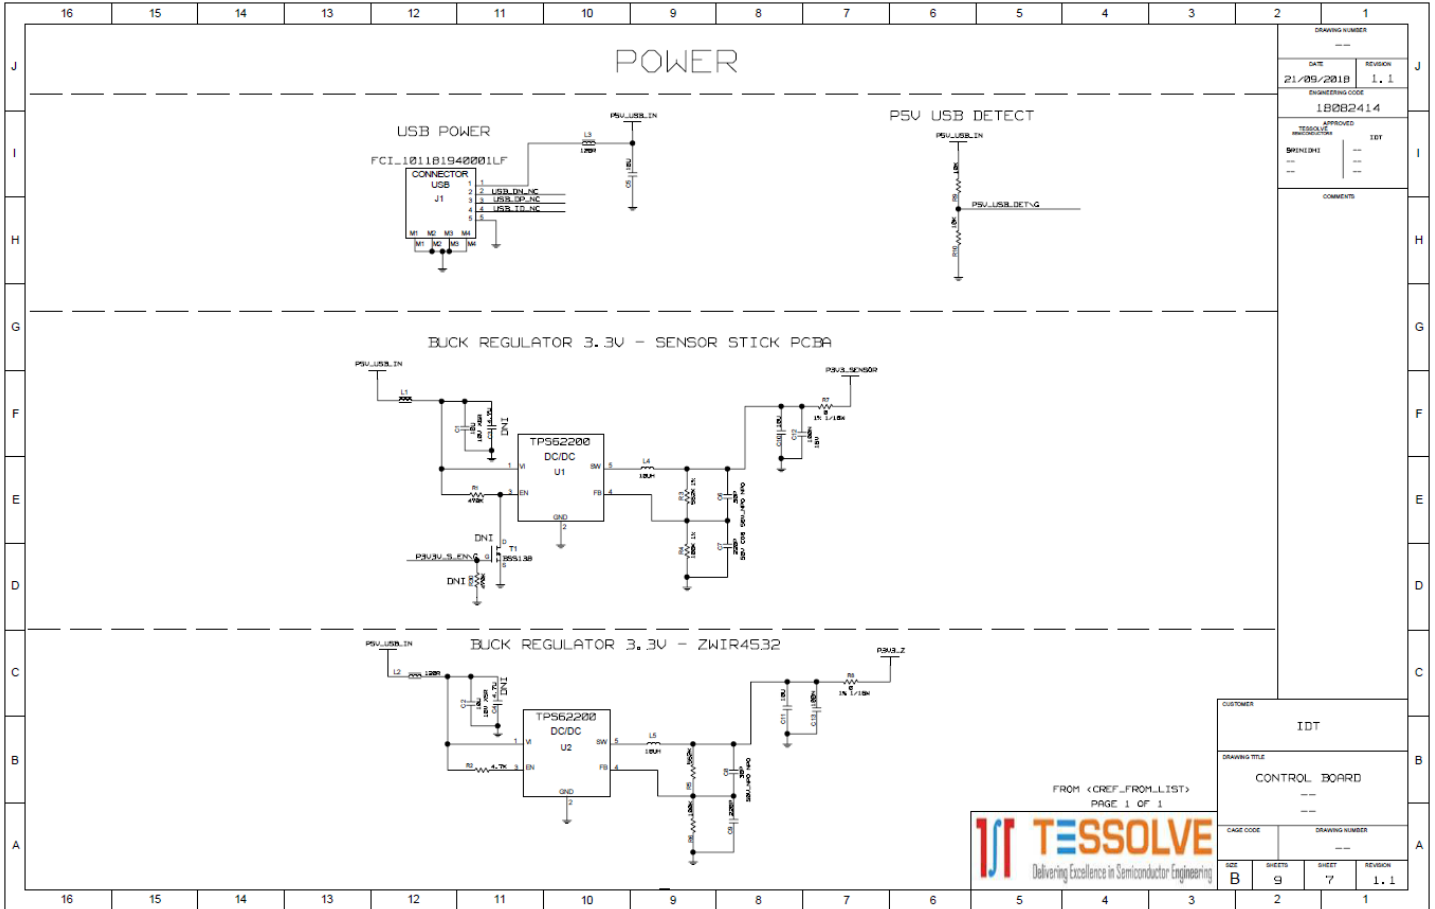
16 15 14 13 12 11 10 9 8 7 6 5 4 3 2 1

J I H G F E D C B A

POWER

USB POWER

FCI_10118194001LF

CONNECTOR
USB
J1

1
2 USB_DN_NC
3 USB_DP_NC
4 USB_ID_NC
5

M1 M2 M3 M4

L3
120R

P5V_USB_IN

10U
C5

P5V USB DETECT

P5V_USB_IN

10K
R9

P5V_USB_DET\G

10K
R10

BUCK REGULATOR 3.3V - SENSOR STICK PCBA

P5V_USB_IN

L1
120R

10U
16V
C1
4.7U
DNI

TPS62200
DC/DC
U1

VI
EN
GND
SW
FB

1
3
2
5
4

L4
10UH

R1
470K

R3
562K 1%

C6
22P
50V_NPO NPO

R4
180K 1%

C7
22P
50V C0G

DNI

P3V3V_S_EN\G

T1
BSS138

DNI
R5

P3V3_SENSOR

R7
0
1% 1/16W

C10
10U

C12
100N
16V

BUCK REGULATOR 3.3V - ZWIR4532

P5V_USB_IN

L2 120R

C2
10U
16V
C4
4.7U
DNI

TPS62200
DC/DC
U2

VI
EN
GND
SW
FB

1
3
2
5
4

R2 4.7K

L5
10UH

562K

C8
22P
50V_NPO NPO

R6
180K

C9
22P

P3V3_Z

R8
0
1% 1/16W

C11
10U

C13
100N

FROM <CREF_FROM_LIST>
PAGE 1 OF 1

TESSOLVE
Delivering Excellence in Semiconductor Engineering

DRAWING NUMBER
--
DATE
21/09/2018
REVISION
1.1
ENGINEERING CODE
18082414
APPROVED
TESSOLVE SEMICONDUCTORS
IDT
SRINIDHI
--
--
--
--
COMMENTS

CUSTOMER
IDT
DRAWING TITLE
CONTROL BOARD
--
--
CAGE CODE
DRAWING NUMBER
--
SIZE
B
SHEETS
9
SHEET
7
REVISION
1.1